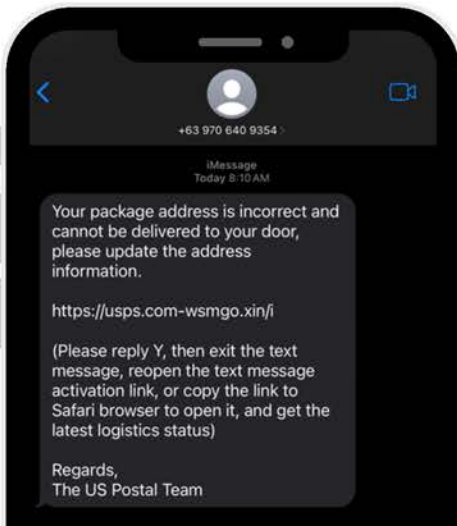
+63 970 640 9354

iMessage
Today 8:10 AM

Your package address is incorrect and cannot be delivered to your door, please update the address information.

https://usps.com-wsmgo.xin/i

(Please reply Y, then exit the text message, reopen the text message activation link, or copy the link to Safari browser to open it, and get the latest logistics status)

Regards,
The US Postal Team